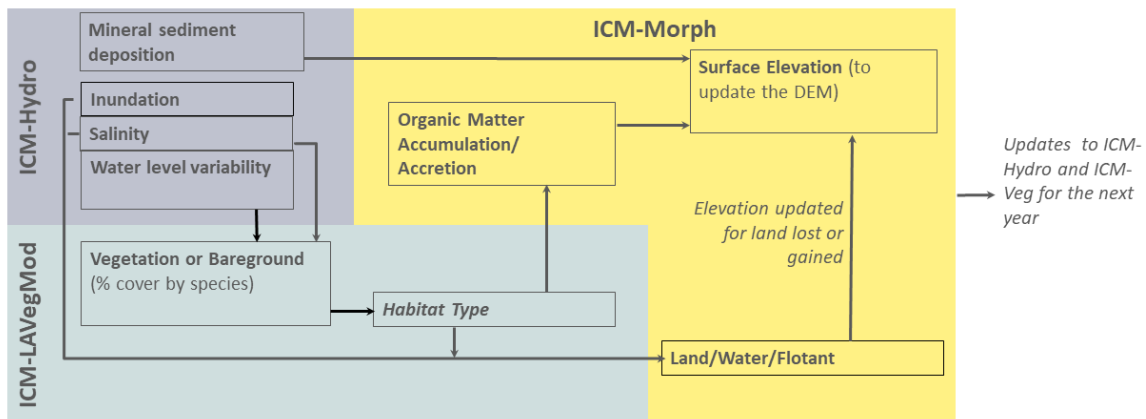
ICM-Hydro

Mineral sediment deposition

Inundation

Salinity

Water level variability

ICM-Morph

Surface Elevation (to update the DEM)

Organic Matter Accumulation/ Accretion

Elevation updated for land lost or gained

Updates to ICM-Hydro and ICM-Veg for the next year

ICM-LAVegMod

Vegetation or Bareground (% cover by species)

Habitat Type

Land/Water/Flotant